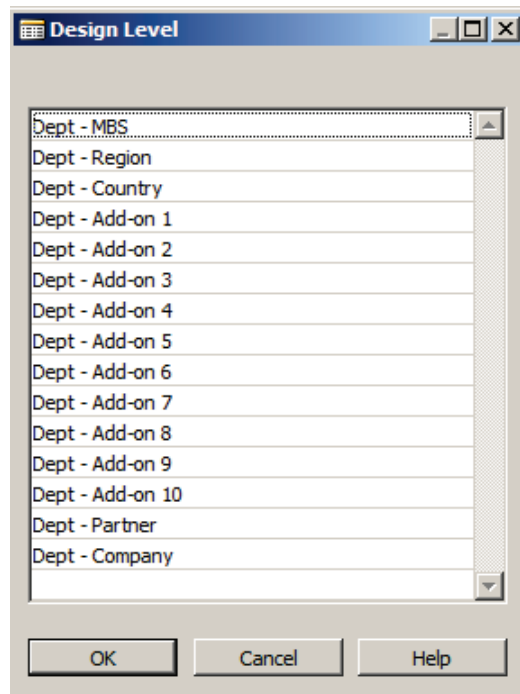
Design Level

Dept - MBS
Dept - Region
Dept - Country
Dept - Add-on 1
Dept - Add-on 2
Dept - Add-on 3
Dept - Add-on 4
Dept - Add-on 5
Dept - Add-on 6
Dept - Add-on 7
Dept - Add-on 8
Dept - Add-on 9
Dept - Add-on 10
Dept - Partner
Dept - Company

OK
Cancel
Help